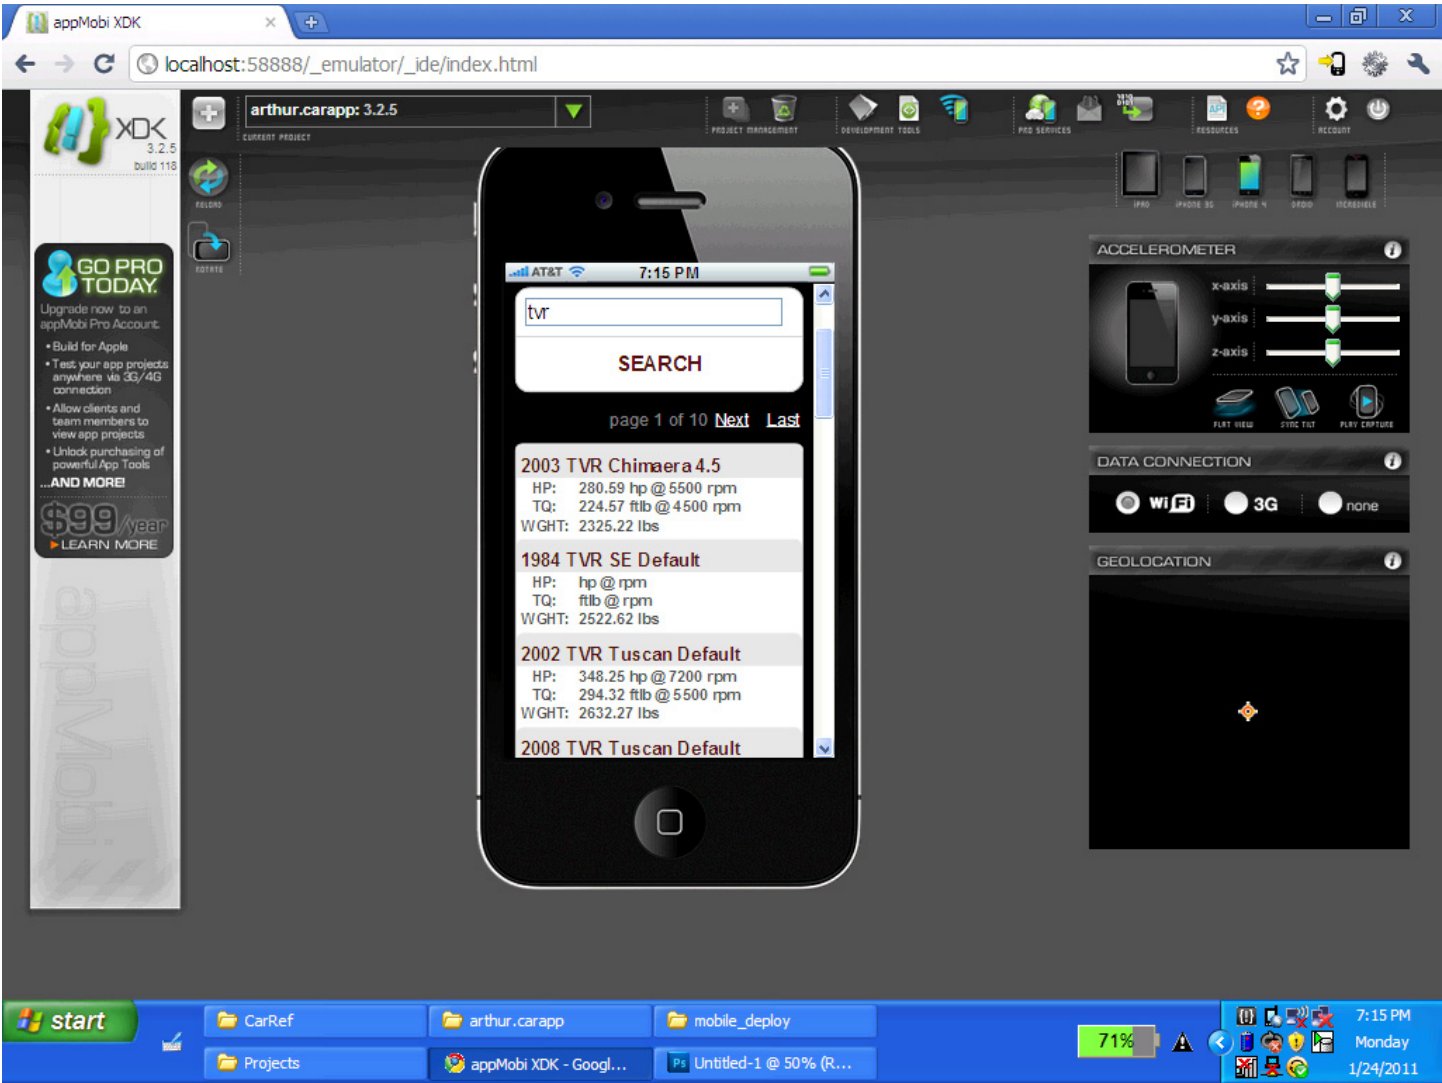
appMobi XDK

localhost:58888/_emulator/_ide/index.html

XDK 3.2.5 build 118

arthur.carapp: 3.2.5
CURRENT PROJECT

PROJECT MANAGEMENT
DEVELOPMENT TOOLS
PRO SERVICES
RESOURCES
ACCOUNT

RELOAD
ROTATE

GO PRO TODAY
Upgrade now to an appMobi Pro Account
• Build for Apple
• Test your app projects anywhere via 3G/4G connection
• Allow clients and team members to view app projects
• Unlock purchasing of powerful App Tools
...AND MORE!
$99/year
►LEARN MORE

appMobi

AT&T 7:15 PM

tvr

SEARCH

page 1 of 10 Next Last

2003 TVR Chimaera 4.5
HP: 280.59 hp @ 5500 rpm
TQ: 224.57 ftlb @ 4500 rpm
WGHT: 2325.22 lbs

1984 TVR SE Default
HP: hp @ rpm
TQ: ftlb @ rpm
WGHT: 2522.62 lbs

2002 TVR Tuscan Default
HP: 348.25 hp @ 7200 rpm
TQ: 294.32 ftlb @ 5500 rpm
WGHT: 2632.27 lbs

2008 TVR Tuscan Default

IPAD IPHONE 3G IPHONE 4 DROID INCREDIBLE

ACCELEROMETER
x-axis
y-axis
z-axis
FLAT VIEW SYNC TILT PLAY CAPTURE

DATA CONNECTION
WiFi 3G none

GEOLOCATION

start
CarRef
arthur.carapp
mobile_deploy
Projects
appMobi XDK - Googl...
Untitled-1 @ 50% (R...
71%
7:15 PM
Monday
1/24/2011